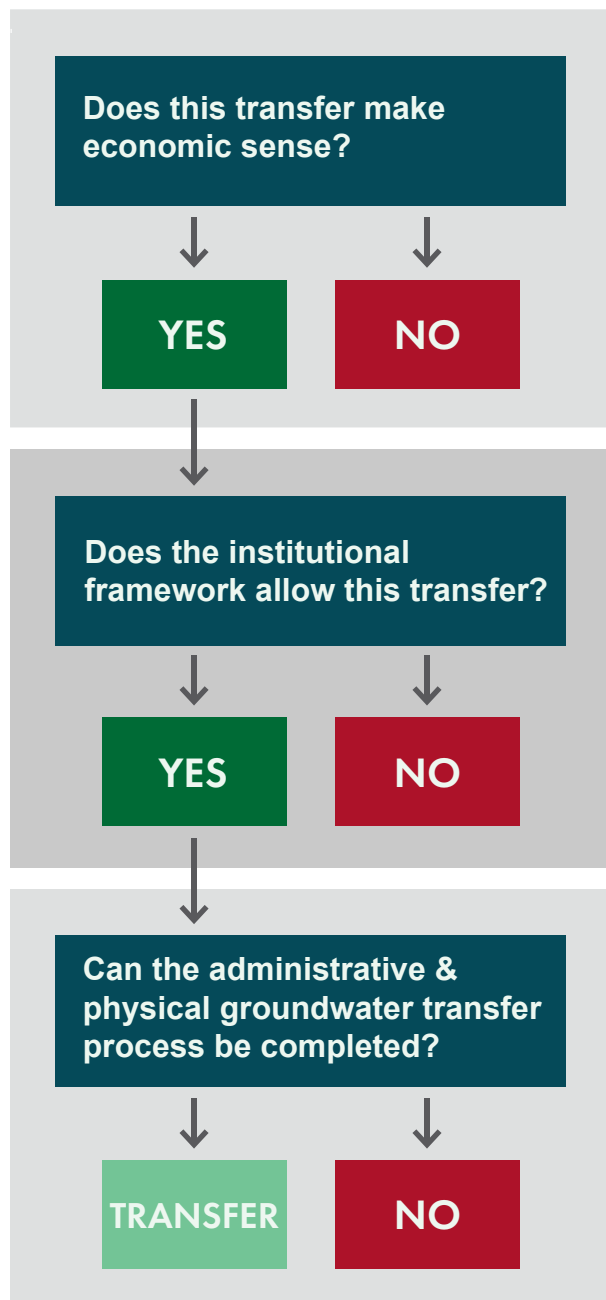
Does this transfer make economic sense?

YES

NO

Does the institutional framework allow this transfer?

YES

NO

Can the administrative & physical groundwater transfer process be completed?

TRANSFER

NO